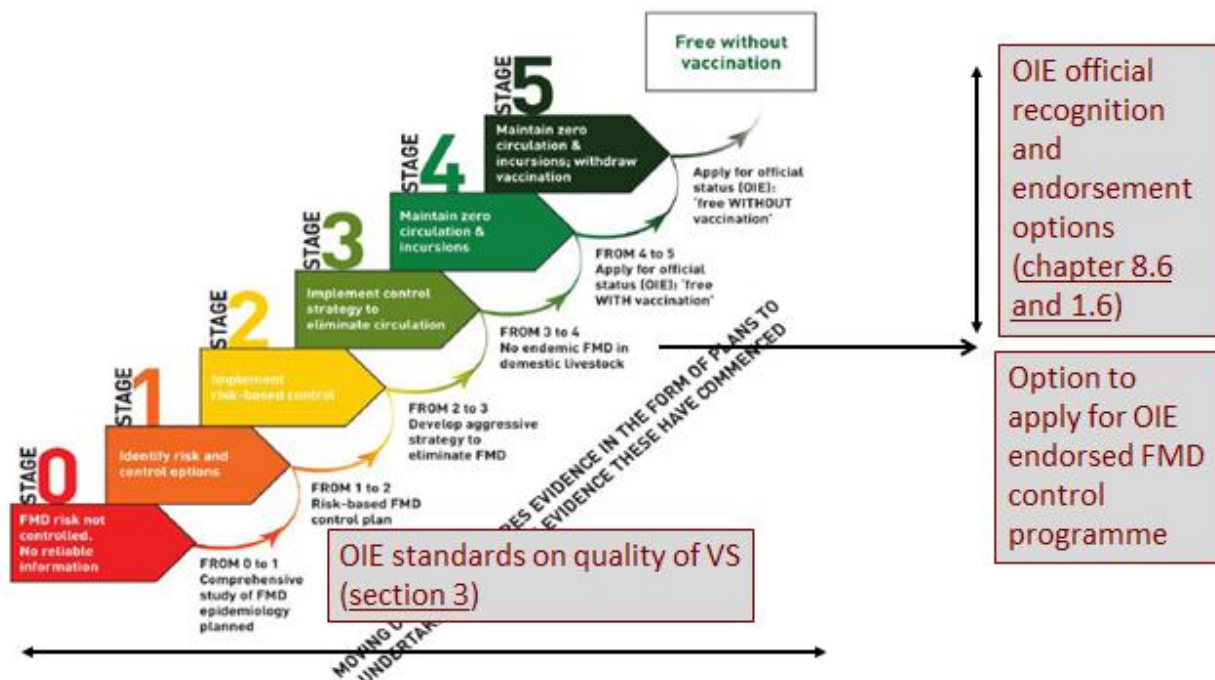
Free without vaccination

STAGE 5
Maintain zero circulation & incursions; withdraw vaccination

Apply for official status (OIE): 'free WITHOUT vaccination'

STAGE 4
Maintain zero circulation & incursions

FROM 4 to 5
Apply for official status (OIE): 'free WITH vaccination'

STAGE 3
Implement control strategy to eliminate circulation

FROM 3 to 4
No endemic FMD in domestic livestock

STAGE 2
Implement risk-based control

FROM 2 to 3
Develop aggressive strategy to eliminate FMD

STAGE 1
Identify risk and control options

FROM 1 to 2
Risk-based FMD control plan

STAGE 0
FMD risk not controlled. No reliable information

FROM 0 to 1
Comprehensive study of FMD epidemiology planned

MOVING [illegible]RES EVIDENCE IN THE FORM OF PLANS TO UNDERTA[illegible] EVIDENCE THESE HAVE COMMENCED

OIE standards on quality of VS (section 3)

OIE official recognition and endorsement options (chapter 8.6 and 1.6)

Option to apply for OIE endorsed FMD control programme